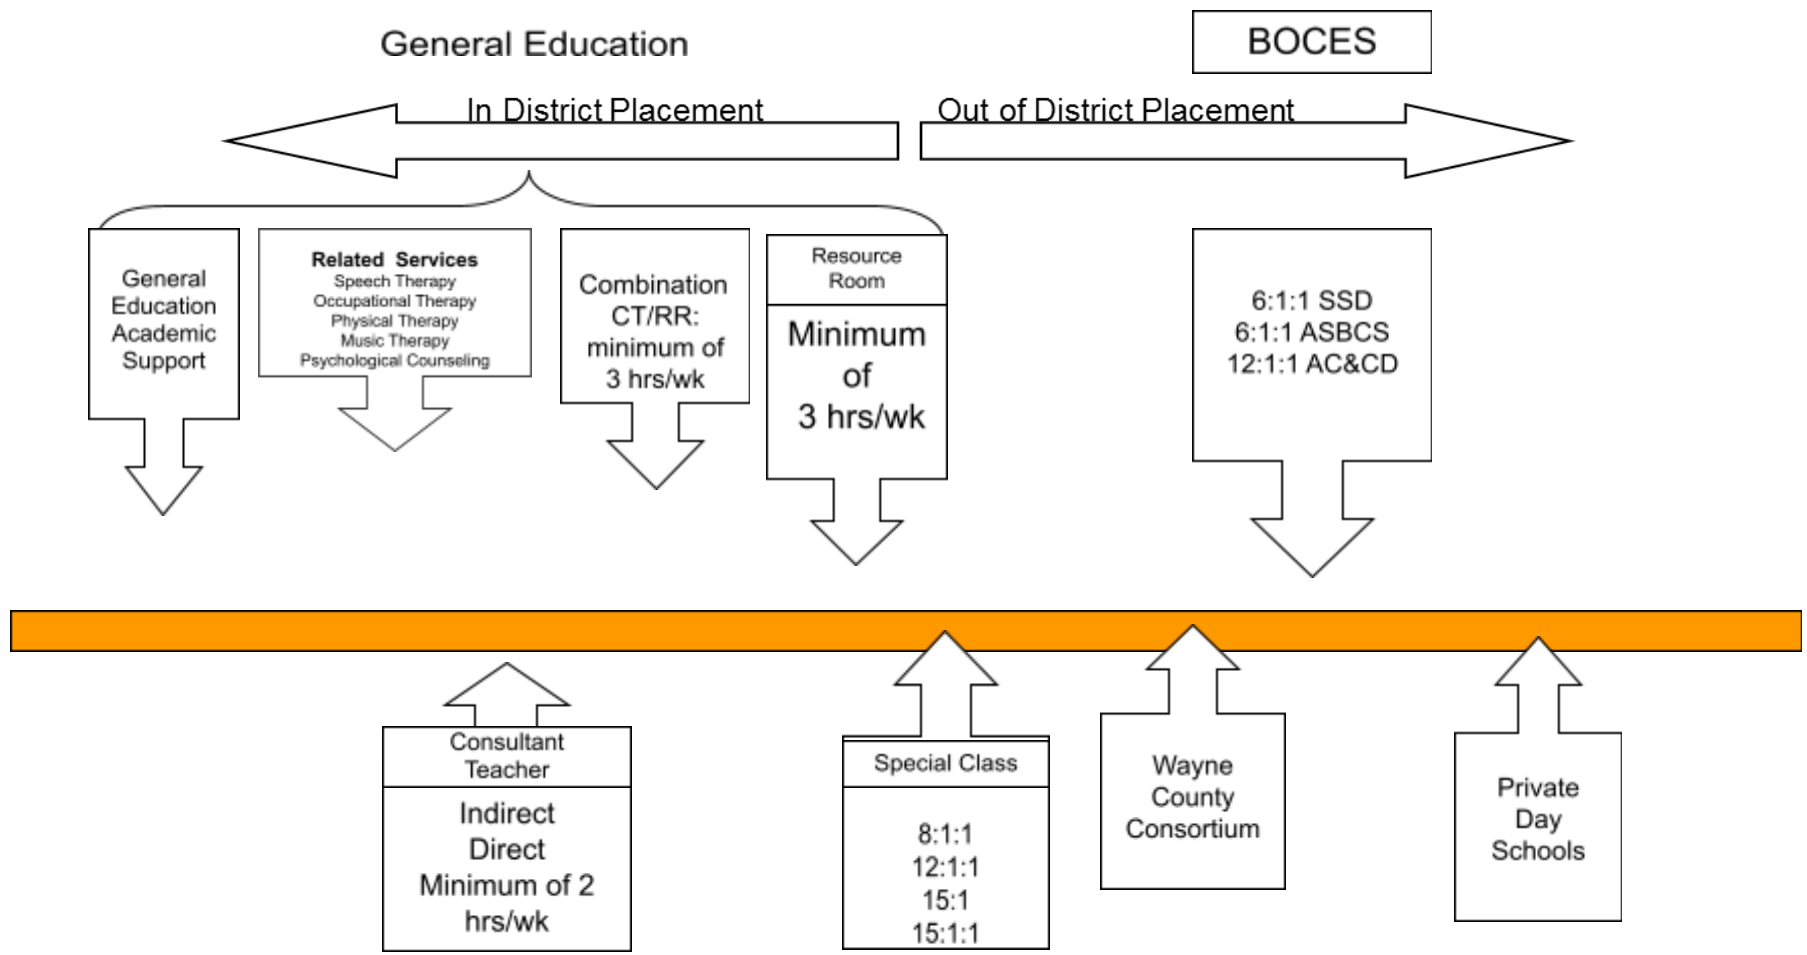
General Education

BOCES

In District Placement

Out of District Placement

General Education Academic Support

Related Services
Speech Therapy
Occupational Therapy
Physical Therapy
Music Therapy
Psychological Counseling

Combination CT/RR: minimum of 3 hrs/wk

Resource Room

Minimum of 3 hrs/wk

6:1:1 SSD
6:1:1 ASBCS
12:1:1 AC&CD

Consultant Teacher

Indirect
Direct
Minimum of 2 hrs/wk

Special Class

8:1:1
12:1:1
15:1
15:1:1

Wayne County Consortium

Private Day Schools